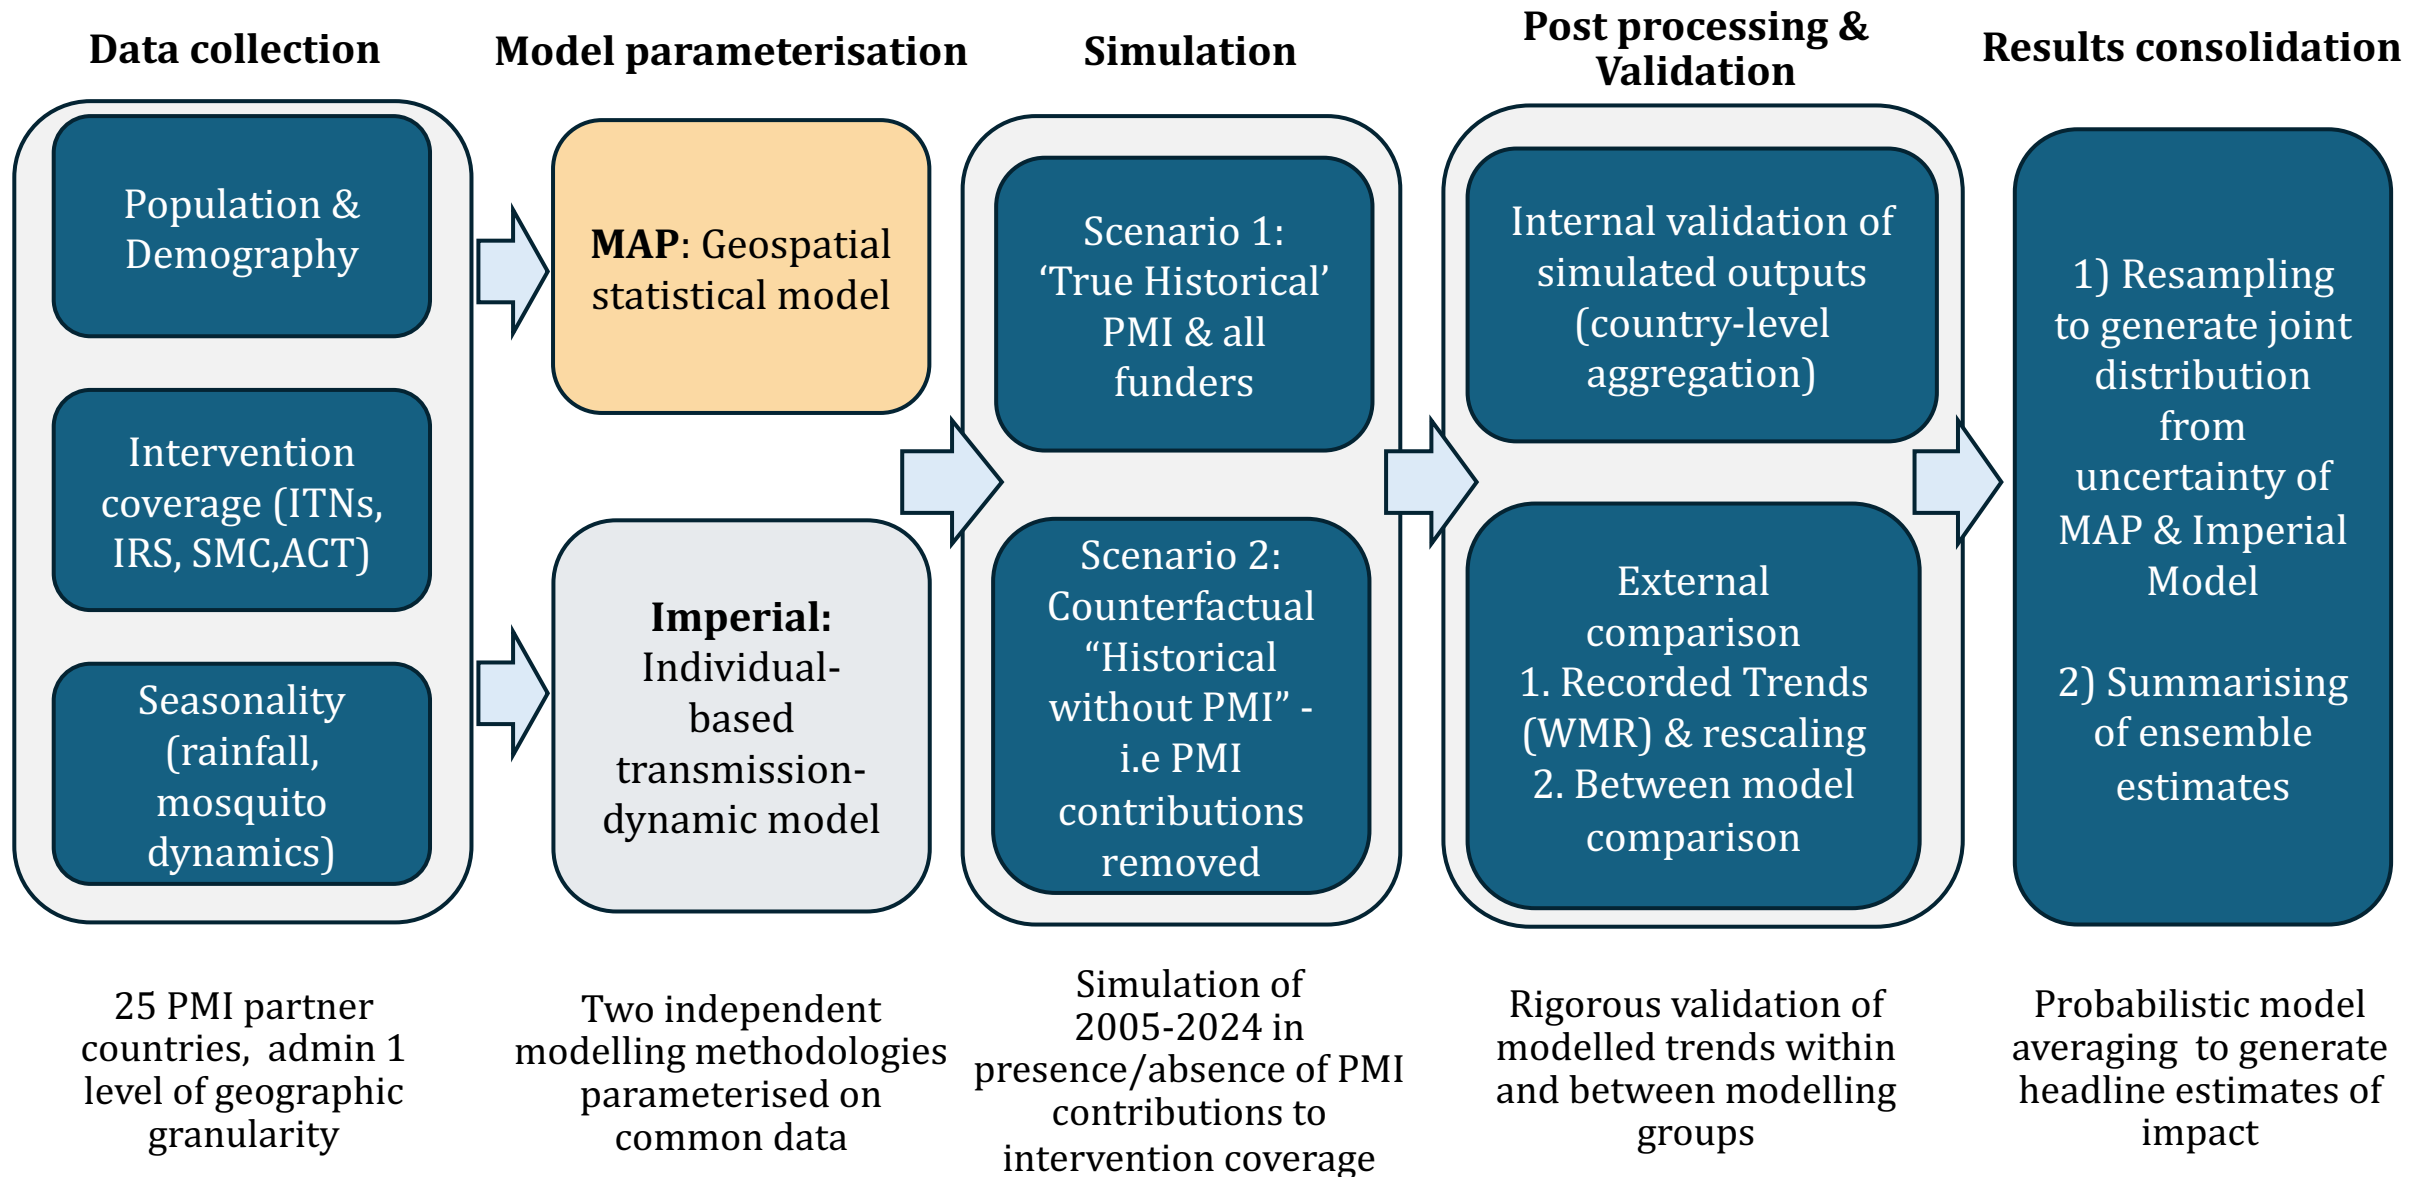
Data collection

Population & Demography

Intervention coverage (ITNs, IRS, SMC,ACT)

Seasonality (rainfall, mosquito dynamics)

25 PMI partner countries, admin 1 level of geographic granularity

Model parameterisation

**MAP**: Geospatial statistical model

**Imperial:** Individual-based transmission-dynamic model

Two independent modelling methodologies parameterised on common data

Simulation

Scenario 1: 'True Historical' PMI & all funders

Scenario 2: Counterfactual "Historical without PMI" - i.e PMI contributions removed

Simulation of 2005-2024 in presence/absence of PMI contributions to intervention coverage

Post processing & Validation

Internal validation of simulated outputs (country-level aggregation)

External comparison
1. Recorded Trends (WMR) & rescaling
2. Between model comparison

Rigorous validation of modelled trends within and between modelling groups

Results consolidation

1) Resampling to generate joint distribution from uncertainty of MAP & Imperial Model

2) Summarising of ensemble estimates

Probabilistic model averaging to generate headline estimates of impact